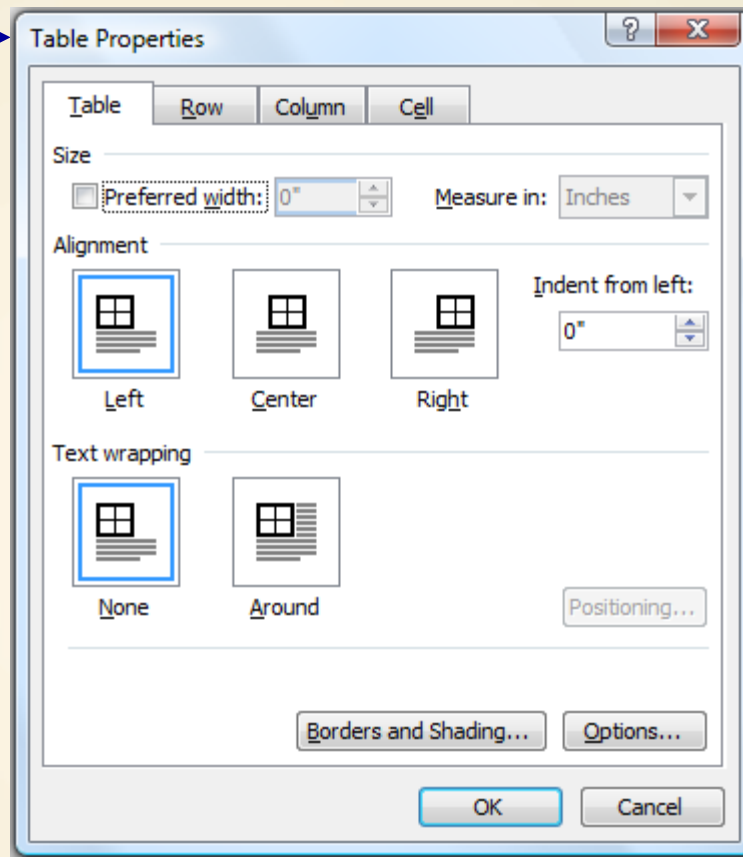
Table Properties

?

X

Table

Row

Column

Cell

Size

Preferred width:

0"

Measure in:

Inches

Alignment

Indent from left:

0"

Left

Center

Right

Text wrapping

None

Around

Positioning...

Borders and Shading...

Options...

OK

Cancel